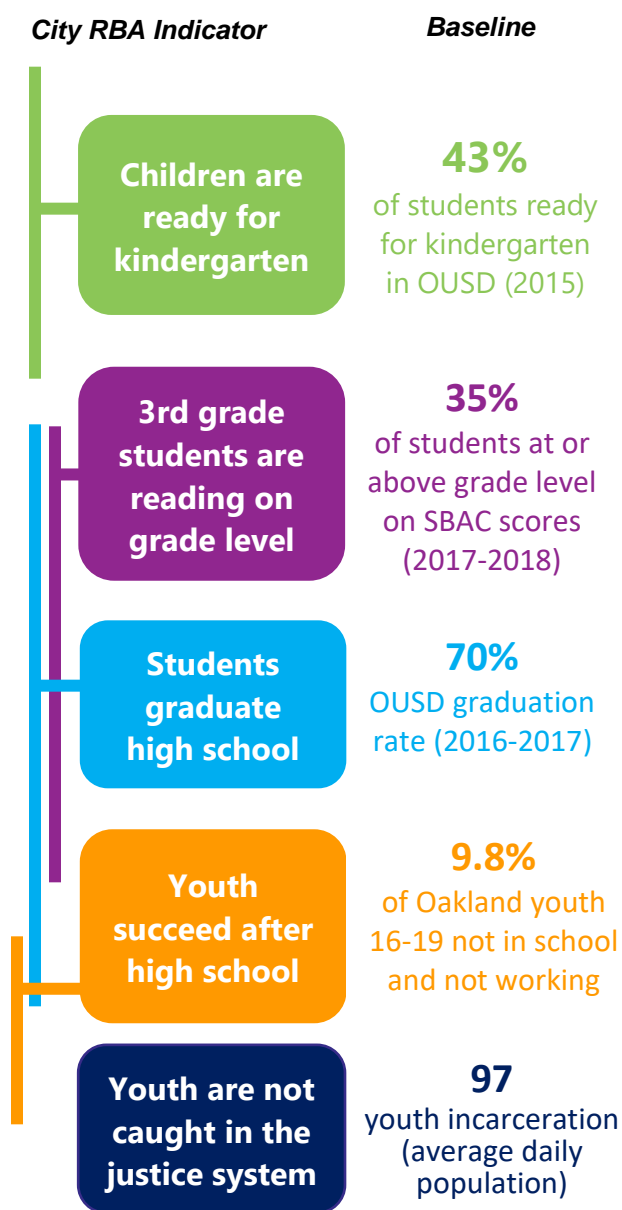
City RBA Indicator

Baseline

Children are ready for kindergarten

43%
of students ready for kindergarten in OUSD (2015)

3rd grade students are reading on grade level

35%
of students at or above grade level on SBAC scores (2017-2018)

Students graduate high school

70%
OUSD graduation rate (2016-2017)

Youth succeed after high school

9.8%
of Oakland youth 16-19 not in school and not working

Youth are not caught in the justice system

97
youth incarceration (average daily population)